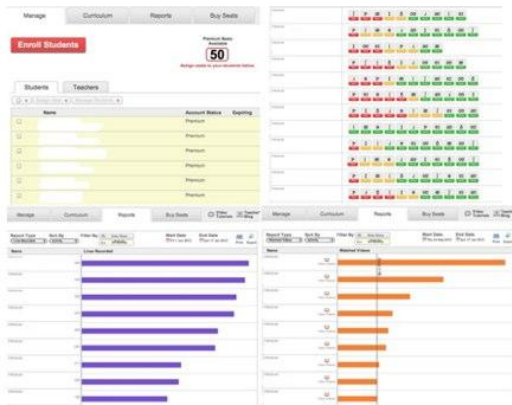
Manage

Curriculum

Reports

Buy Seats

Enroll Students

Premium Seats Available

50

Assign seats to your students below.

Students

Teachers

Name

Account Status

Expiring

Premium

Premium

Premium

Premium

Premium

Premium

Manage

Curriculum

Reports

Buy Seats

Report Type

Sort By

Filter By

Start Date

End Date

Name

Lines Recorded

Manage

Curriculum

Reports

Buy Seats

Report Type

Sort By

Filter By

Start Date

End Date

Name

Watched Videos